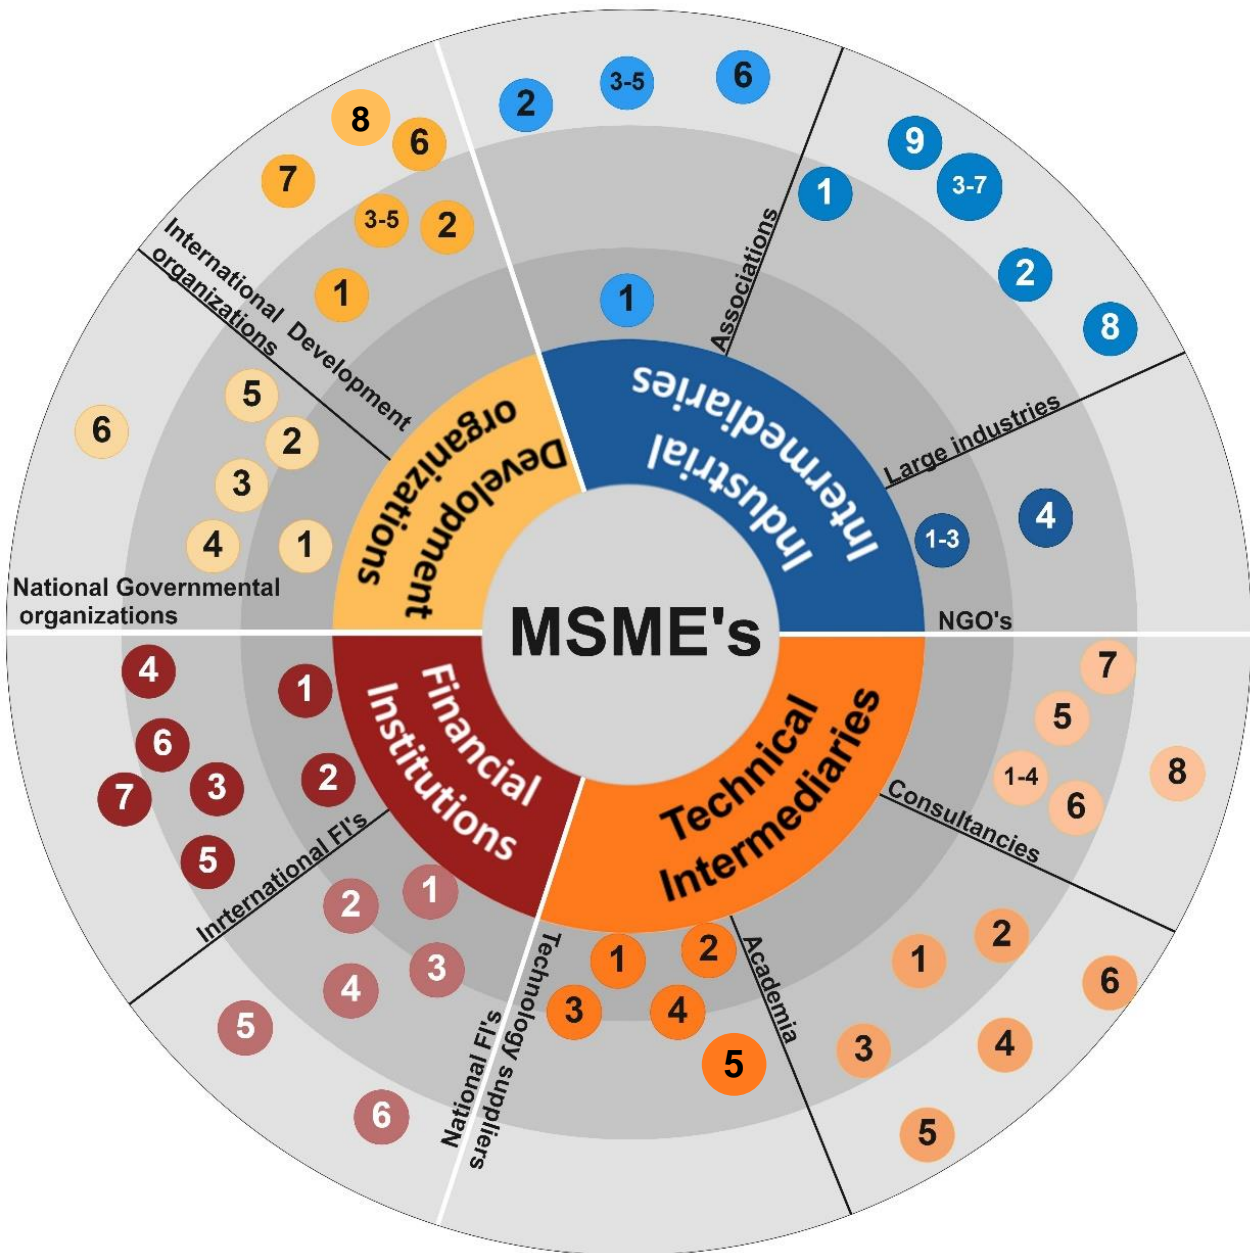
MSME's

Development organizations

Industrial Intermediaries

Financial Institutions

Technical Intermediaries

International Development organizations

8 6 7 3-5 2 1

2 3-5 6

1

Associations

9 3-7 1 2 8

Large industries

1-3 4

NGO's

National Governmental organizations

6 5 2 3 4 1

4 1 6 3 7 2 5

Inrternational FI's

2 1 4 3 5 6

National FI's

Technology suppliers

1 2 3 4 5

Academia

Consultancies

7 5 8 1-4 6

1 2 6 3 4 5